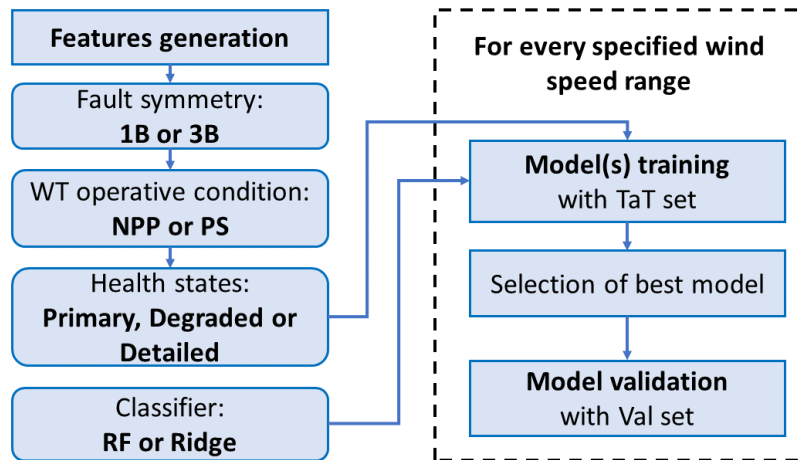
Features generation

Fault symmetry:
1B or 3B

WT operative condition:
NPP or PS

Health states:
Primary, Degraded or Detailed

Classifier:
RF or Ridge

For every specified wind speed range

Model(s) training
with TaT set

Selection of best model

Model validation
with Val set